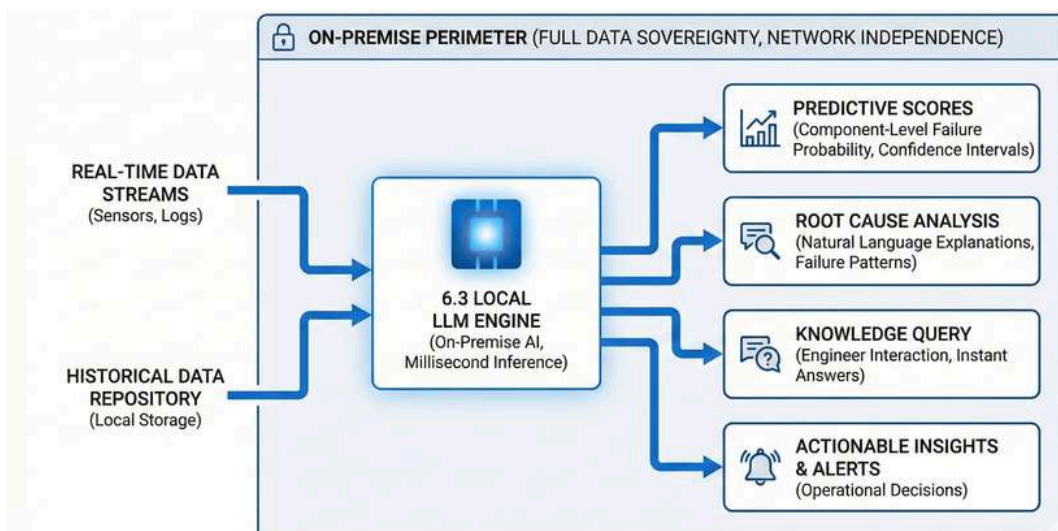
ON-PREMISE PERIMETER (FULL DATA SOVEREIGNTY, NETWORK INDEPENDENCE)

REAL-TIME DATA STREAMS
(Sensors, Logs)

HISTORICAL DATA REPOSITORY
(Local Storage)

6.3 LOCAL LLM ENGINE
(On-Premise AI, Millisecond Inference)

PREDICTIVE SCORES
(Component-Level Failure Probability, Confidence Intervals)

ROOT CAUSE ANALYSIS
(Natural Language Explanations, Failure Patterns)

KNOWLEDGE QUERY
(Engineer Interaction, Instant Answers)

ACTIONABLE INSIGHTS & ALERTS
(Operational Decisions)